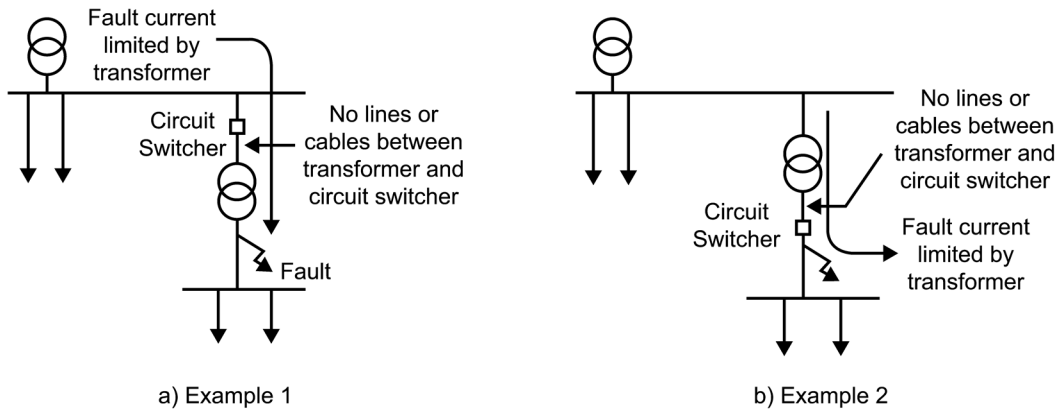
Fault current limited by transformer

Circuit Switcher

No lines or cables between transformer and circuit switcher

Fault

a) Example 1

No lines or cables between transformer and circuit switcher

Circuit Switcher

Fault current limited by transformer

b) Example 2